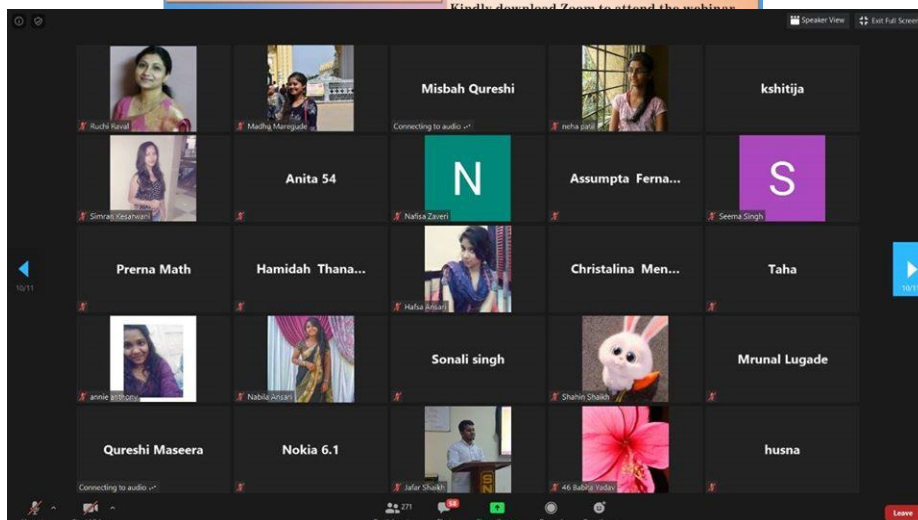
Kindly download Zoom to attend the webinar

Speaker View
Exit Full Screen

Ruchi Raval
Madhu Maregude
Misbah Qureshi
Connecting to audio
neha patil
kshitija

Simran Kesarwani
Anita 54
N
Nafisa Zaveri
Assumpta Ferna...
S
Seema Singh

10/11
Prerna Math
Hamidah Thana...
Hafsa Ansari
Christalina Men...
Taha
10/11

annie anthony
Nabila Ansari
Sonali singh
Shahin Shaikh
Mrunal Lugade

Qureshi Maseera
Connecting to audio
Nokia 6.1
Jafar Shaikh
46 Babita Yadav
husna

271
58
Leave